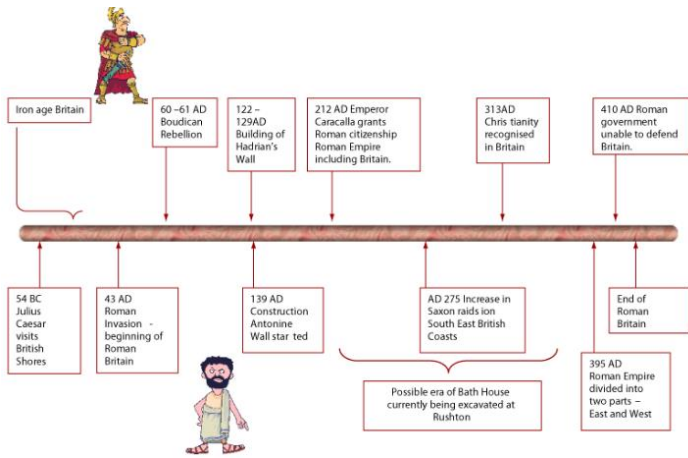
Iron age Britain

60 –61 AD Boudican Rebellion

122 – 129AD Building of Hadrian's Wall

212 AD Emperor Caracalla grants Roman citizenship Roman Empire including Britain.

313AD Chris tianity recognised in Britain

410 AD Roman government unable to defend Britain.

54 BC Julius Caesar visits British Shores

43 AD Roman Invasion - beginning of Roman Britain

139 AD Construction Antonine Wall star ted

AD 275 Increase in Saxon raids ion South East British Coasts

End of Roman Britain

Possible era of Bath House currently being excavated at Rushton

395 AD Roman Empire divided into two parts – East and West